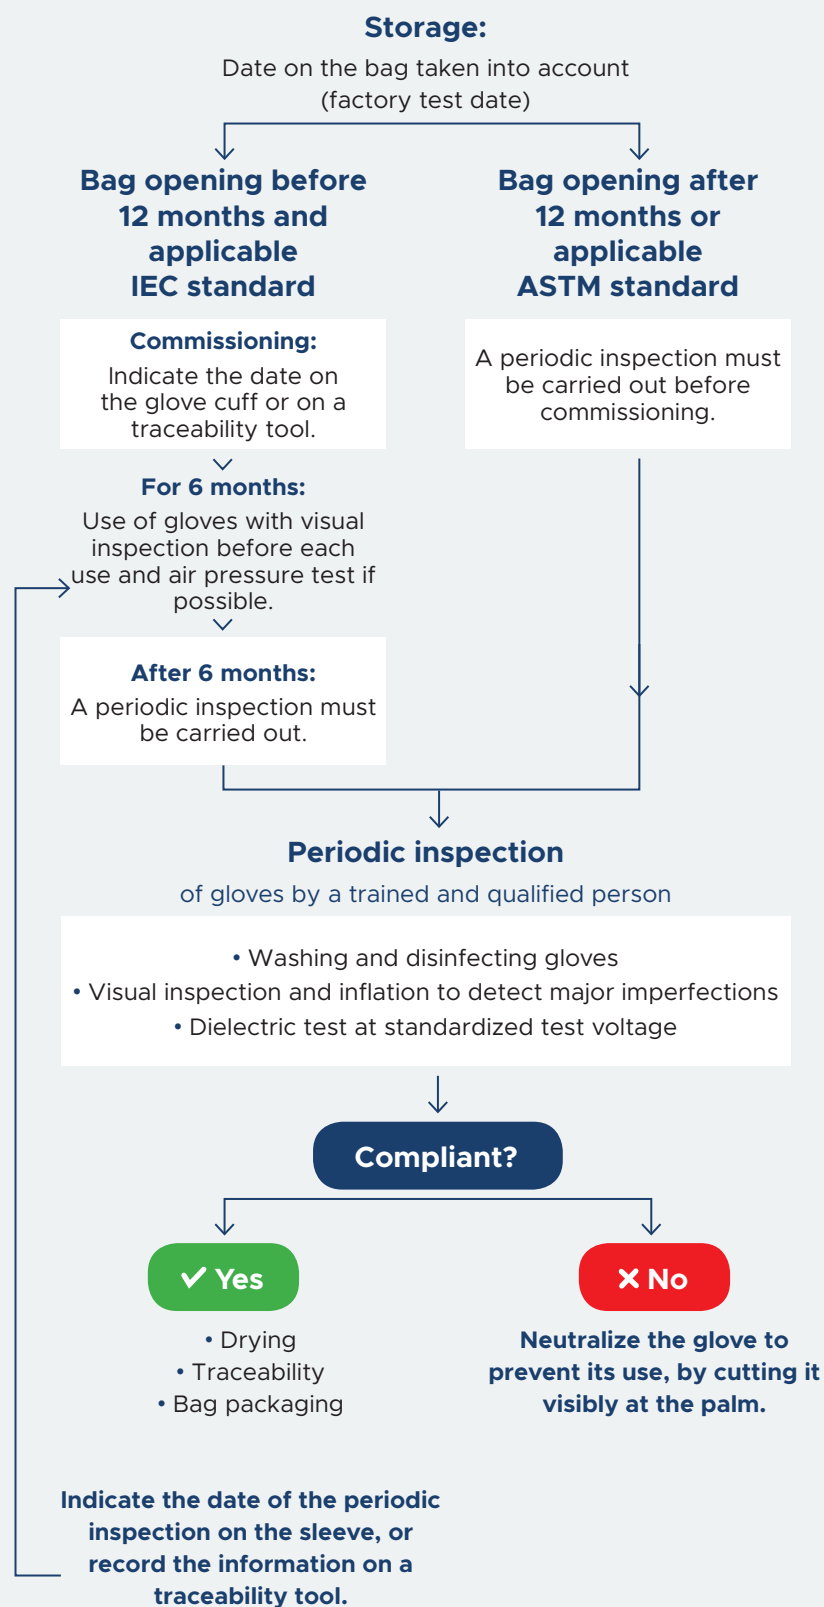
Storage:
Date on the bag taken into account (factory test date)

Bag opening before 12 months and applicable IEC standard

Bag opening after 12 months or applicable ASTM standard

Commissioning:
Indicate the date on the glove cuff or on a traceability tool.

A periodic inspection must be carried out before commissioning.

For 6 months:
Use of gloves with visual inspection before each use and air pressure test if possible.

After 6 months:
A periodic inspection must be carried out.

Periodic inspection
of gloves by a trained and qualified person

• Washing and disinfecting gloves
• Visual inspection and inflation to detect major imperfections
• Dielectric test at standardized test voltage

Compliant?

✔ Yes

✕ No

• Drying
• Traceability
• Bag packaging

Neutralize the glove to prevent its use, by cutting it visibly at the palm.

Indicate the date of the periodic inspection on the sleeve, or record the information on a traceability tool.